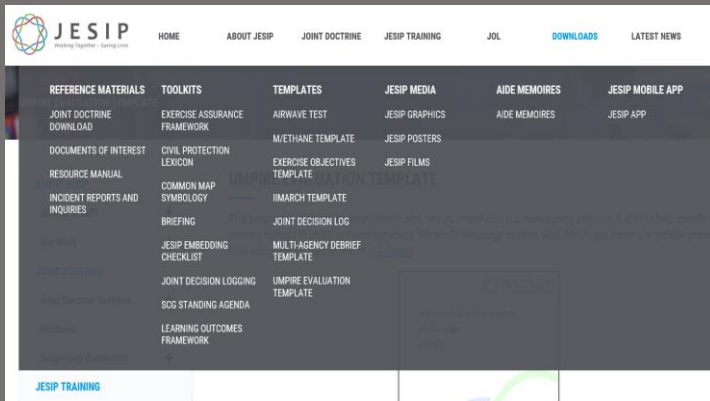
JESIP
Working Together – Saving Lives

HOME
ABOUT JESIP
JOINT DOCTRINE
JESIP TRAINING
JOL
DOWNLOADS
LATEST NEWS

REFERENCE MATERIALS
JOINT DOCTRINE DOWNLOAD
DOCUMENTS OF INTEREST
RESOURCE MANUAL
INCIDENT REPORTS AND INQUIRIES

TOOLKITS
EXERCISE ASSURANCE FRAMEWORK
CIVIL PROTECTION LEXICON
COMMON MAP SYMBOLOGY
BRIEFING
JESIP EMBEDDING CHECKLIST
JOINT DECISION LOGGING
SCG STANDING AGENDA
LEARNING OUTCOMES FRAMEWORK

TEMPLATES
AIRWAVE TEST
M/ETHANE TEMPLATE
EXERCISE OBJECTIVES TEMPLATE
IIMARCH TEMPLATE
JOINT DECISION LOG
MULTI-AGENCY DEBRIEF TEMPLATE
UMPIRE EVALUATION TEMPLATE

JESIP MEDIA
JESIP GRAPHICS
JESIP POSTERS
JESIP FILMS

AIDE MEMOIRES
AIDE MEMOIRES

JESIP MOBILE APP
JESIP APP

UMPIRE EVALUATION TEMPLATE

Our Work
JOINT DOCTRINE
Joint Doctrine Sections
Guidance
Supporting Documents
JESIP TRAINING